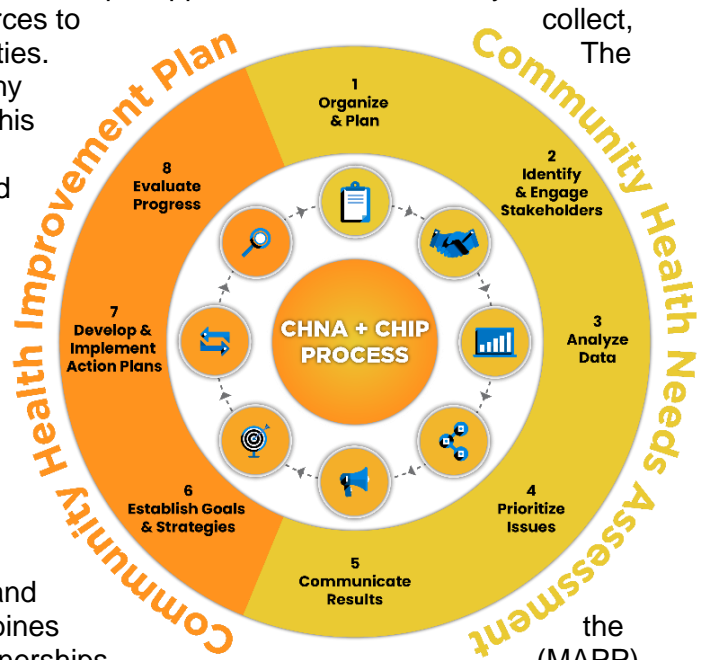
rces to
ties.
ny
his
d

and
bines

collect,
The

the
(MAPP)

Community Health Improvement Plan

Community Health Needs Assessment

1
Organize
& Plan

2
Identify
& Engage
Stakeholders

3
Analyze
Data

4
Prioritize
Issues

5
Communicate
Results

6
Establish Goals
& Strategies

7
Develop &
Implement
Action Plans

8
Evaluate
Progress

CHNA + CHIP
PROCESS